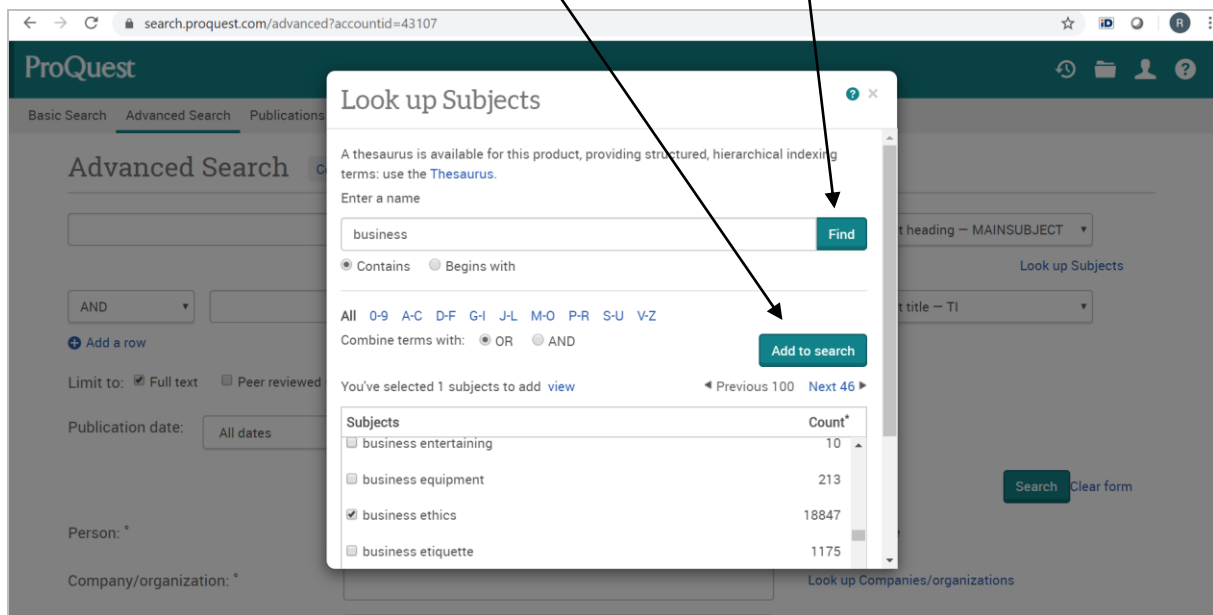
search.proquest.com/advanced?accountid=43107

ProQuest

Basic Search Advanced Search Publications

Advanced Search

AND

Add a row

Limit to: Full text Peer reviewed

Publication date: All dates

Person:*

Company/organization:*

t heading — MAINSUBJECT

Look up Subjects

t title — TI

Search Clear form

Look up Companies/organizations

Look up Subjects

A thesaurus is available for this product, providing structured, hierarchical indexing terms: use the Thesaurus.

Enter a name

business

Find

Contains Begins with

All 0-9 A-C D-F G-I J-L M-O P-R S-U V-Z

Combine terms with: OR AND

Add to search

You've selected 1 subjects to add view

◀ Previous 100 Next 46 ▶

| Subjects | Count* |
|---|---|
| business entertaining | 10 |
| business equipment | 213 |
| business ethics | 18847 |
| business etiquette | 1175 |